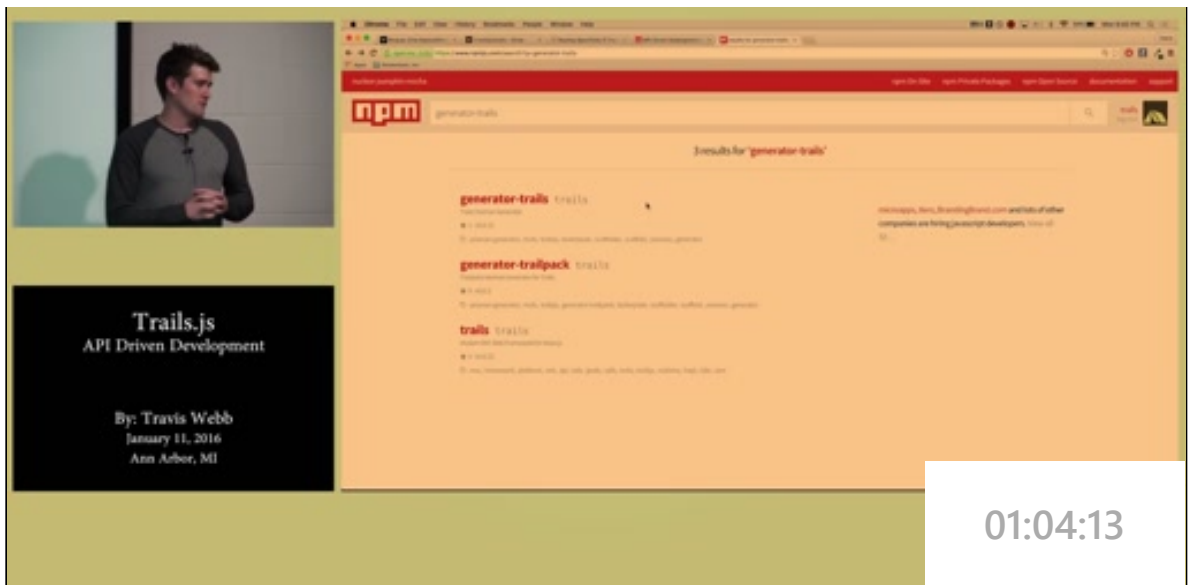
Trails.js
API Driven Development

By: Travis Webb
January 11, 2016
Ann Arbor, MI

Chrome File Edit View History Bookmarks People Window Help

nuclear pumpkin mocha

npm On-Site npm Private Packages npm Open Source documentation support

npm

generator-trails

3 results for 'generator-trails'

generator-trails trails

generator-trailpack trails

trails trails

microapps, Hero, BrandingBrand.com and lots of other companies are hiring javascript developers.

01:04:13